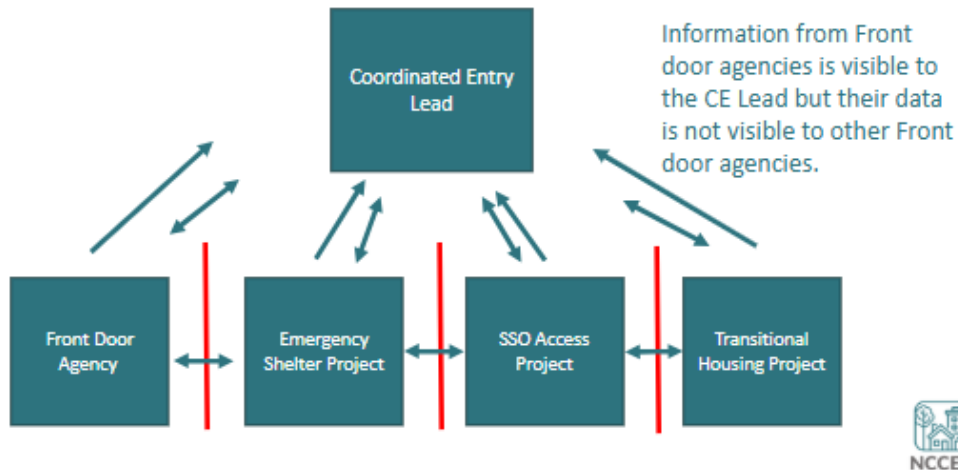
Coordinated Entry Lead

Information from Front door agencies is visible to the CE Lead but their data is not visible to other Front door agencies.

Front Door Agency

Emergency Shelter Project

SSO Access Project

Transitional Housing Project

NCCE